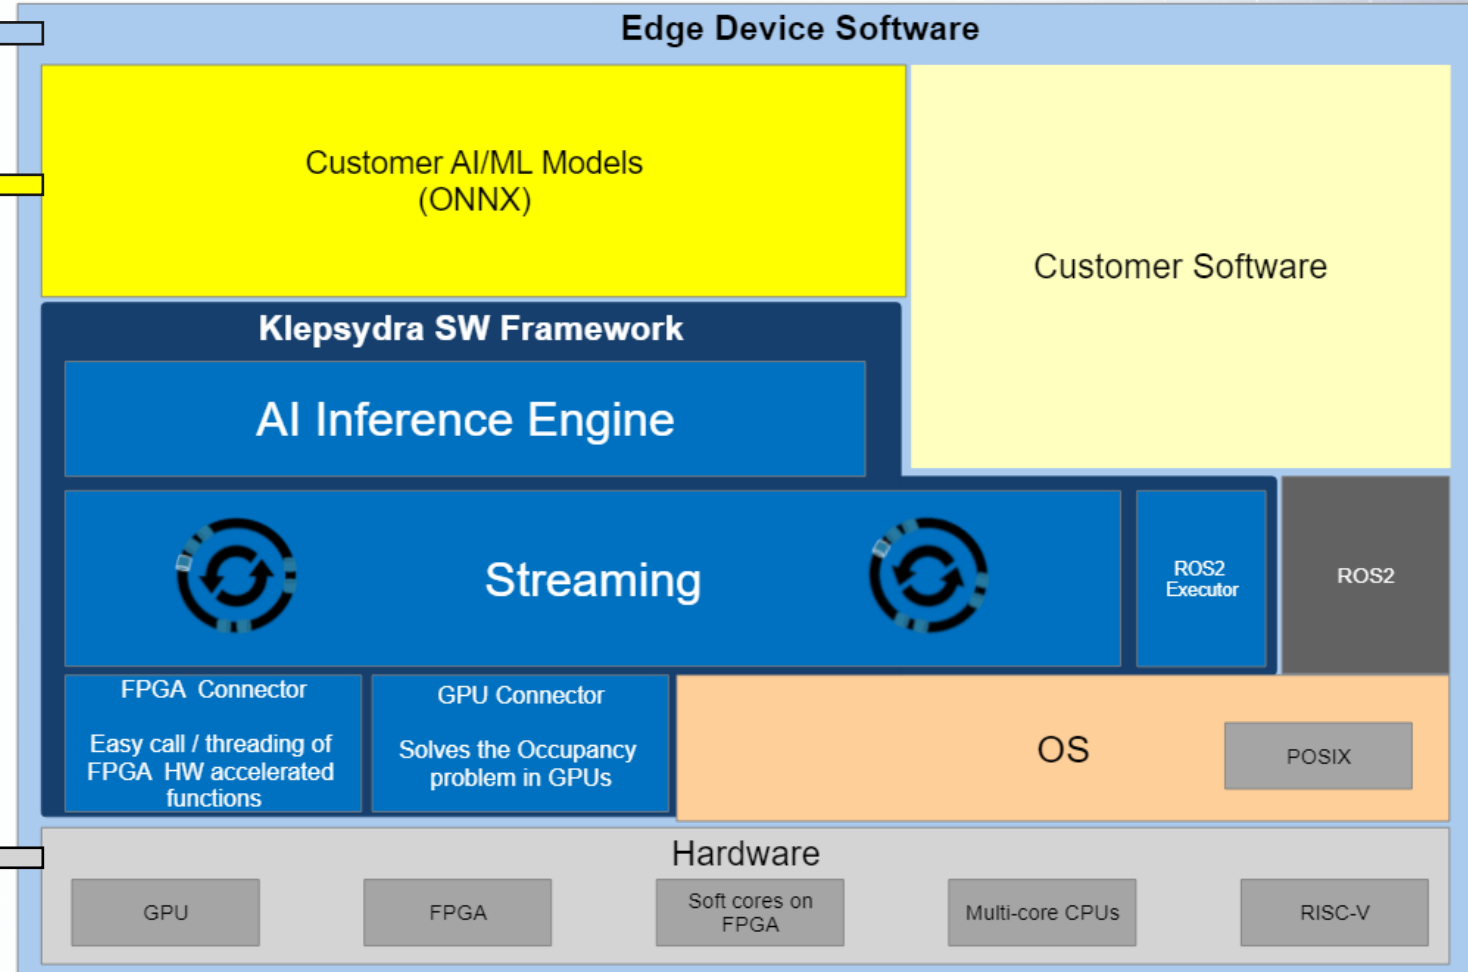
Edge Device Software

Customer AI/ML Models (ONNX)

Customer Software

Klepsydra SW Framework

AI Inference Engine

Streaming

ROS2 Executor

ROS2

FPGA Connector

Easy call / threading of FPGA HW accelerated functions

GPU Connector

Solves the Occupancy problem in GPUs

OS

POSIX

Hardware

GPU

FPGA

Soft cores on FPGA

Multi-core CPUs

RISC-V